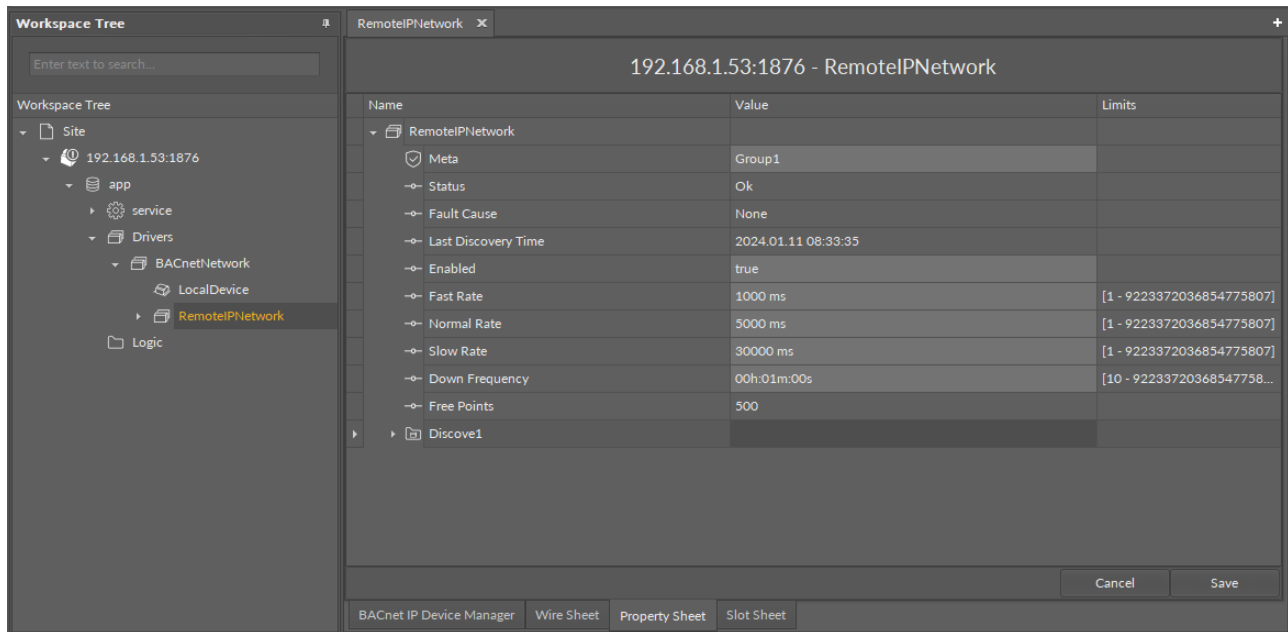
Workspace Tree

Enter text to search...

Workspace Tree

Site
192.168.1.53:1876
app
service
Drivers
BACnetNetwork
LocalDevice
RemoteIPNetwork
Logic

RemoteIPNetwork ✕

192.168.1.53:1876 - RemoteIPNetwork

| Name | Value | Limits |
|---|---|---|
| RemoteIPNetwork | | |
| Meta | Group1 | |
| Status | Ok | |
| Fault Cause | None | |
| Last Discovery Time | 2024.01.11 08:33:35 | |
| Enabled | true | |
| Fast Rate | 1000 ms | [1 - 9223372036854775807] |
| Normal Rate | 5000 ms | [1 - 9223372036854775807] |
| Slow Rate | 30000 ms | [1 - 9223372036854775807] |
| Down Frequency | 00h:01m:00s | [10 - 92233720368547758... |
| Free Points | 500 | |
| Discove1 | | |

Cancel Save

BACnet IP Device Manager | Wire Sheet | Property Sheet | Slot Sheet